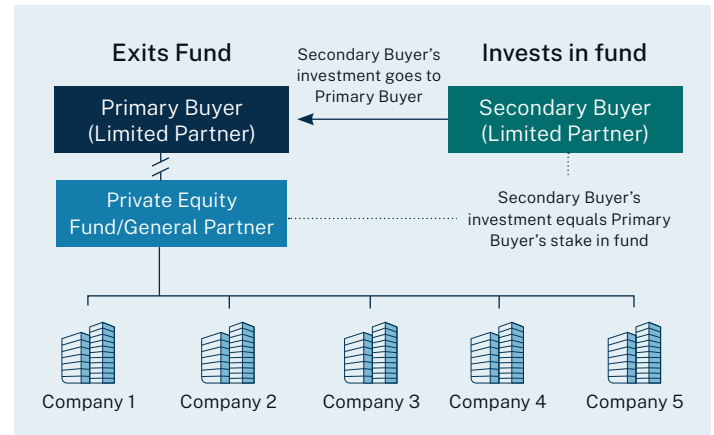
Exits Fund

Secondary Buyer's investment goes to Primary Buyer

Invests in fund

Primary Buyer (Limited Partner)

Secondary Buyer (Limited Partner)

Private Equity Fund/General Partner

Secondary Buyer's investment equals Primary Buyer's stake in fund

Company 1

Company 2

Company 3

Company 4

Company 5